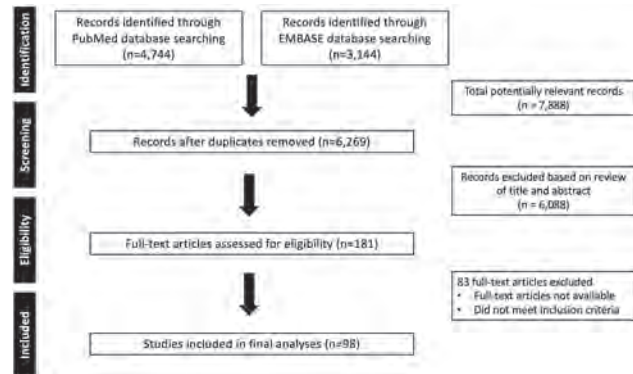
Identification

Records identified through PubMed database searching (n=4,744)

Records identified through EMBASE database searching (n=3,144)

Total potentially relevant records (n = 7,888)

Screening

Records after duplicates removed (n=6,269)

Records excluded based on review of title and abstract (n = 6,088)

Eligibility

Full-text articles assessed for eligibility (n=181)

83 full-text articles excluded
• Full-text articles not available
• Did not meet inclusion criteria

Included

Studies included in final analyses (n=98)